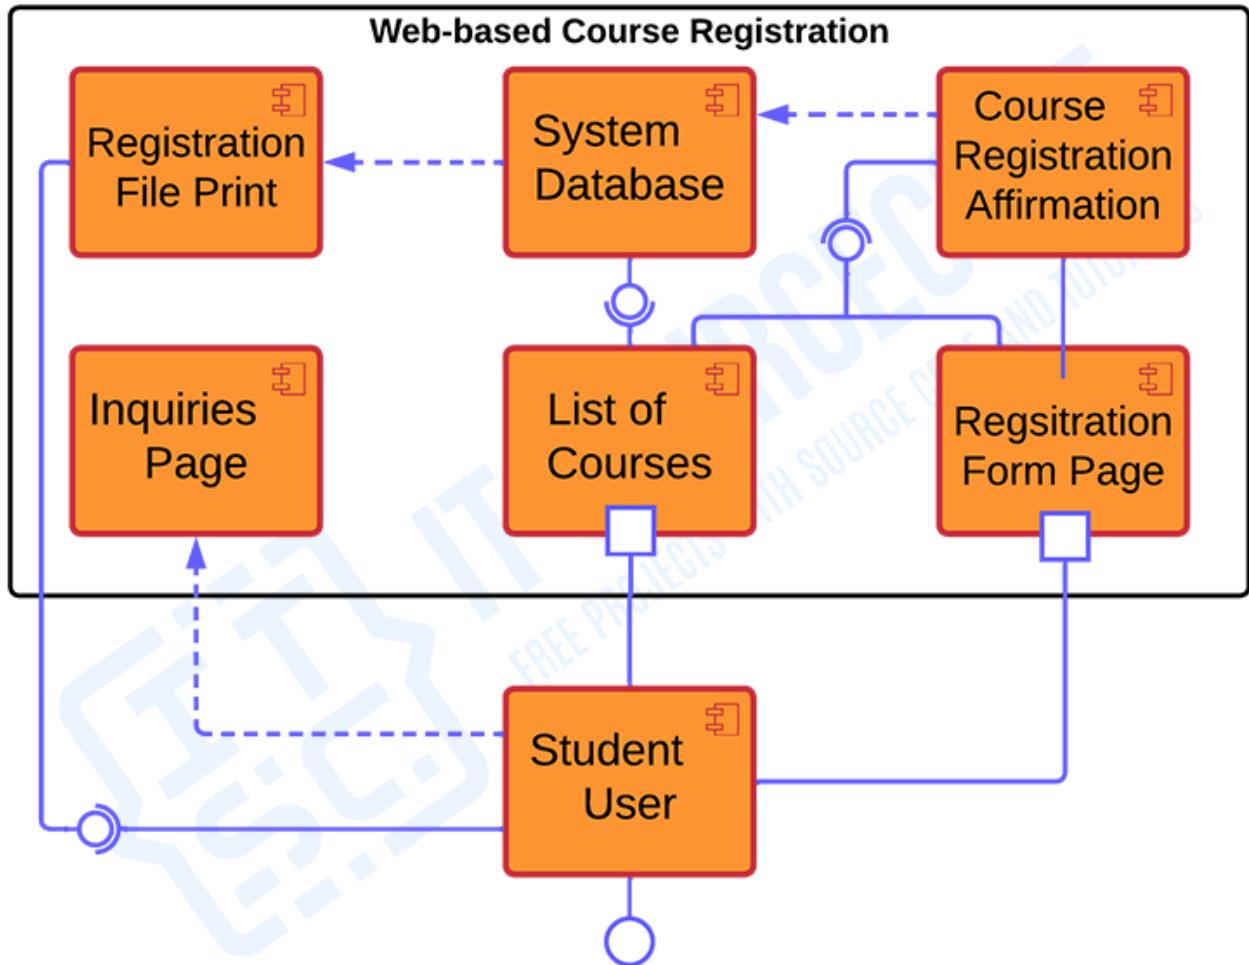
Web-based Course Registration

Registration File Print

System Database

Course Registration Affirmation

Inquiries Page

List of Courses

Regsitration Form Page

Student User

ITSOURCECODE
FREE PROJECTS WITH SOURCE CODE AND TUTORIALS